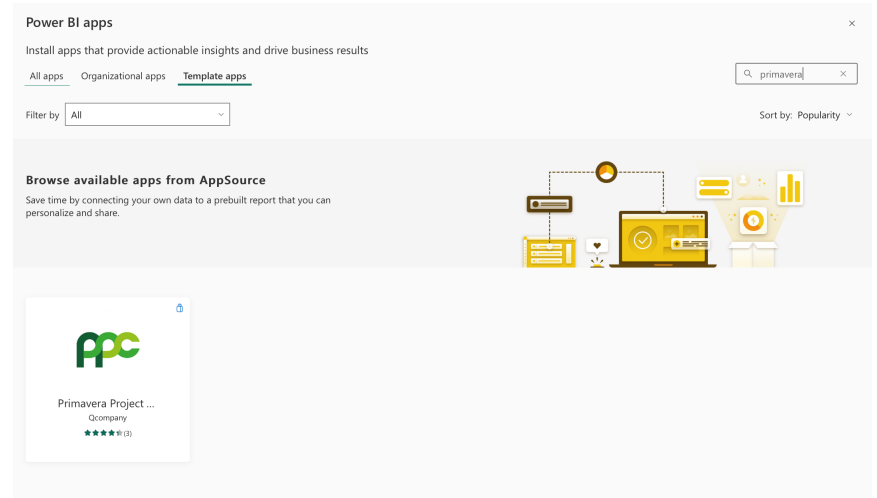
Power BI apps

×

Install apps that provide actionable insights and drive business results

All apps   Organizational apps   Template apps

primavera ×

Filter by All

Sort by: Popularity

Browse available apps from AppSource

Save time by connecting your own data to a prebuilt report that you can personalize and share.

PPC

Primavera Project ...

Qcompany

(3)